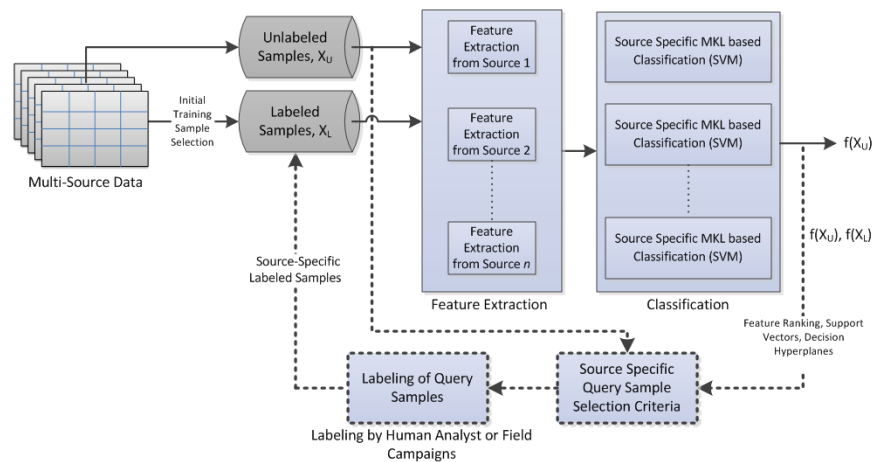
Multi-Source Data

Initial Training Sample Selection

Unlabeled Samples, $X_U$

Labeled Samples, $X_L$

Feature Extraction from Source 1

Feature Extraction from Source 2

Feature Extraction from Source $n$

Feature Extraction

Source Specific MKL based Classification (SVM)

Source Specific MKL based Classification (SVM)

Source Specific MKL based Classification (SVM)

Classification

$f(X_U)$

$f(X_U)$, $f(X_L)$

Feature Ranking, Support Vectors, Decision Hyperplanes

Source-Specific Labeled Samples

Labeling of Query Samples

Source Specific Query Sample Selection Criteria

Labeling by Human Analyst or Field Campaigns